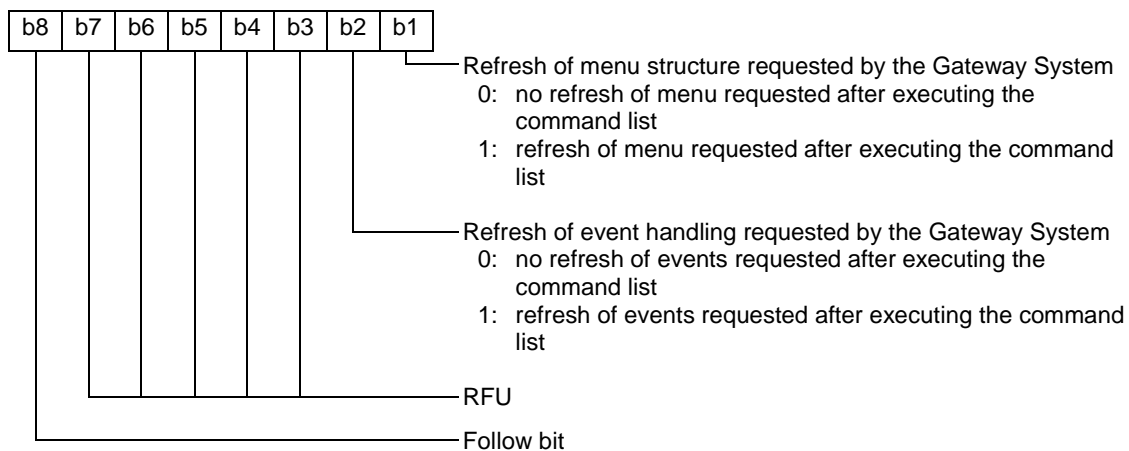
| b8 | b7 | b6 | b5 | b4 | b3 | b2 | b1 |
|---|---|---|---|---|---|---|---|

Refresh of menu structure requested by the Gateway System
0: no refresh of menu requested after executing the command list
1: refresh of menu requested after executing the command list

Refresh of event handling requested by the Gateway System
0: no refresh of events requested after executing the command list
1: refresh of events requested after executing the command list

RFU

Follow bit